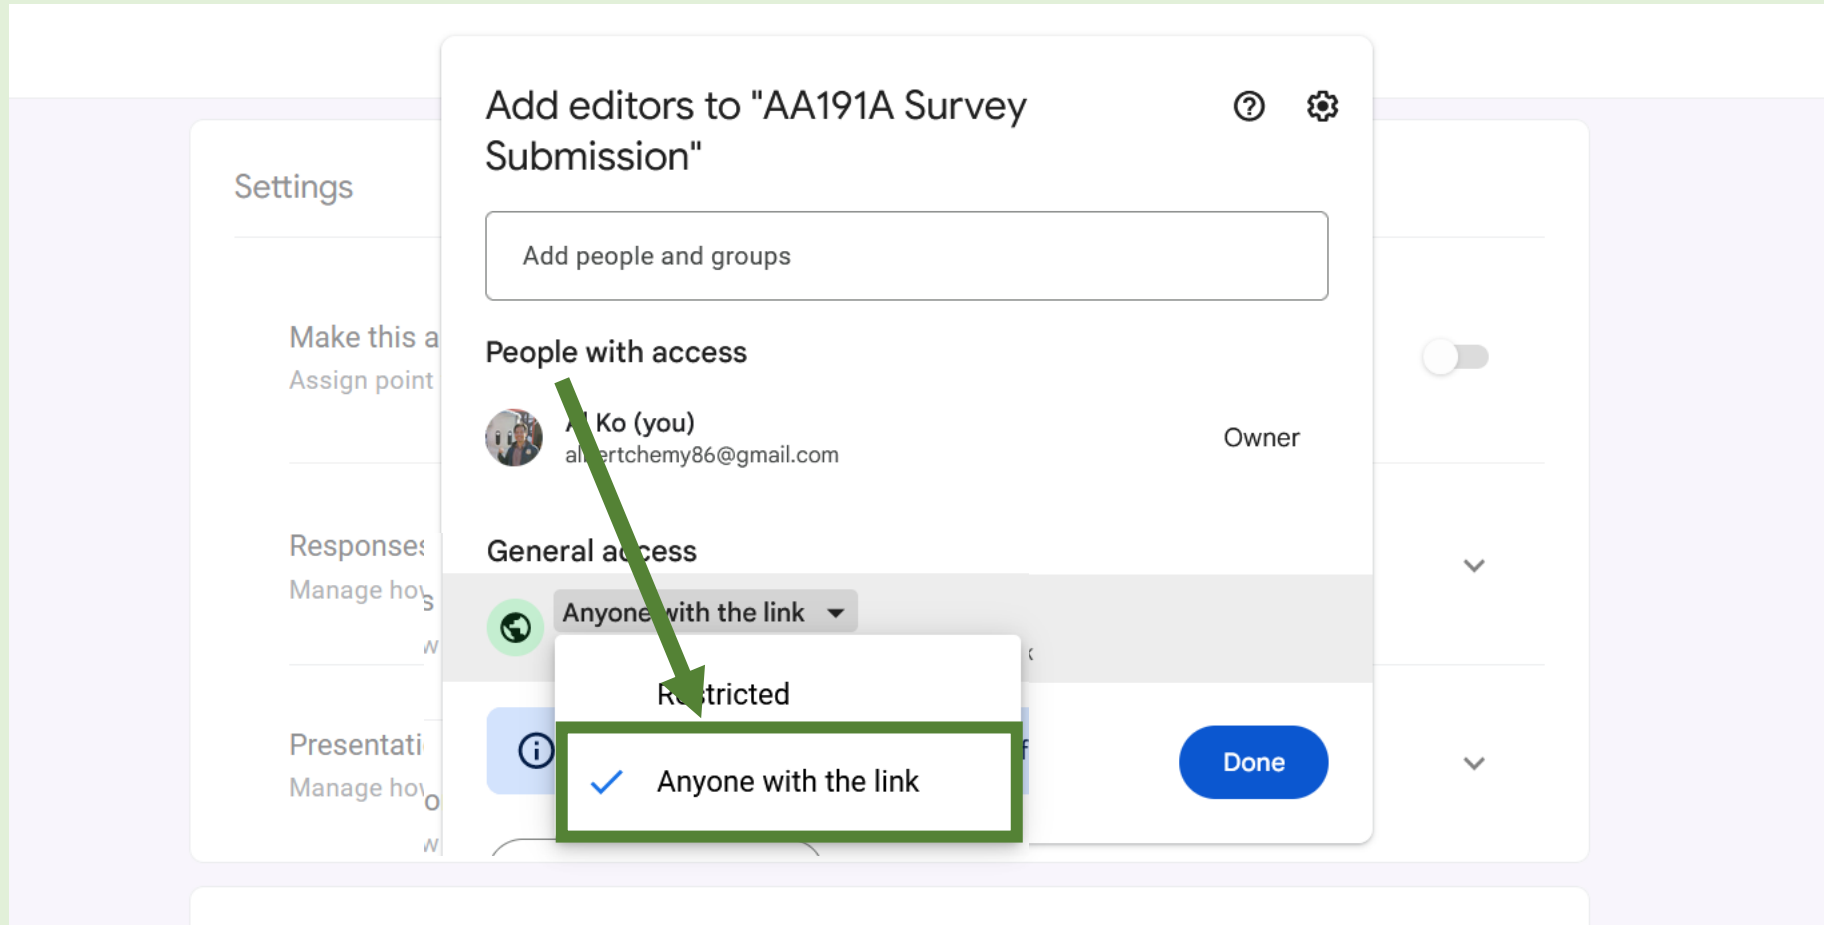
Settings

Make this a
Assign point

Responses
Manage how

Presentati
Manage how

Add editors to "AA191A Survey Submission"

Add people and groups

People with access

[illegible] Ko (you)
al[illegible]ertchemy86@gmail.com

Owner

General access

Anyone with the link

Restricted

Anyone with the link

Done